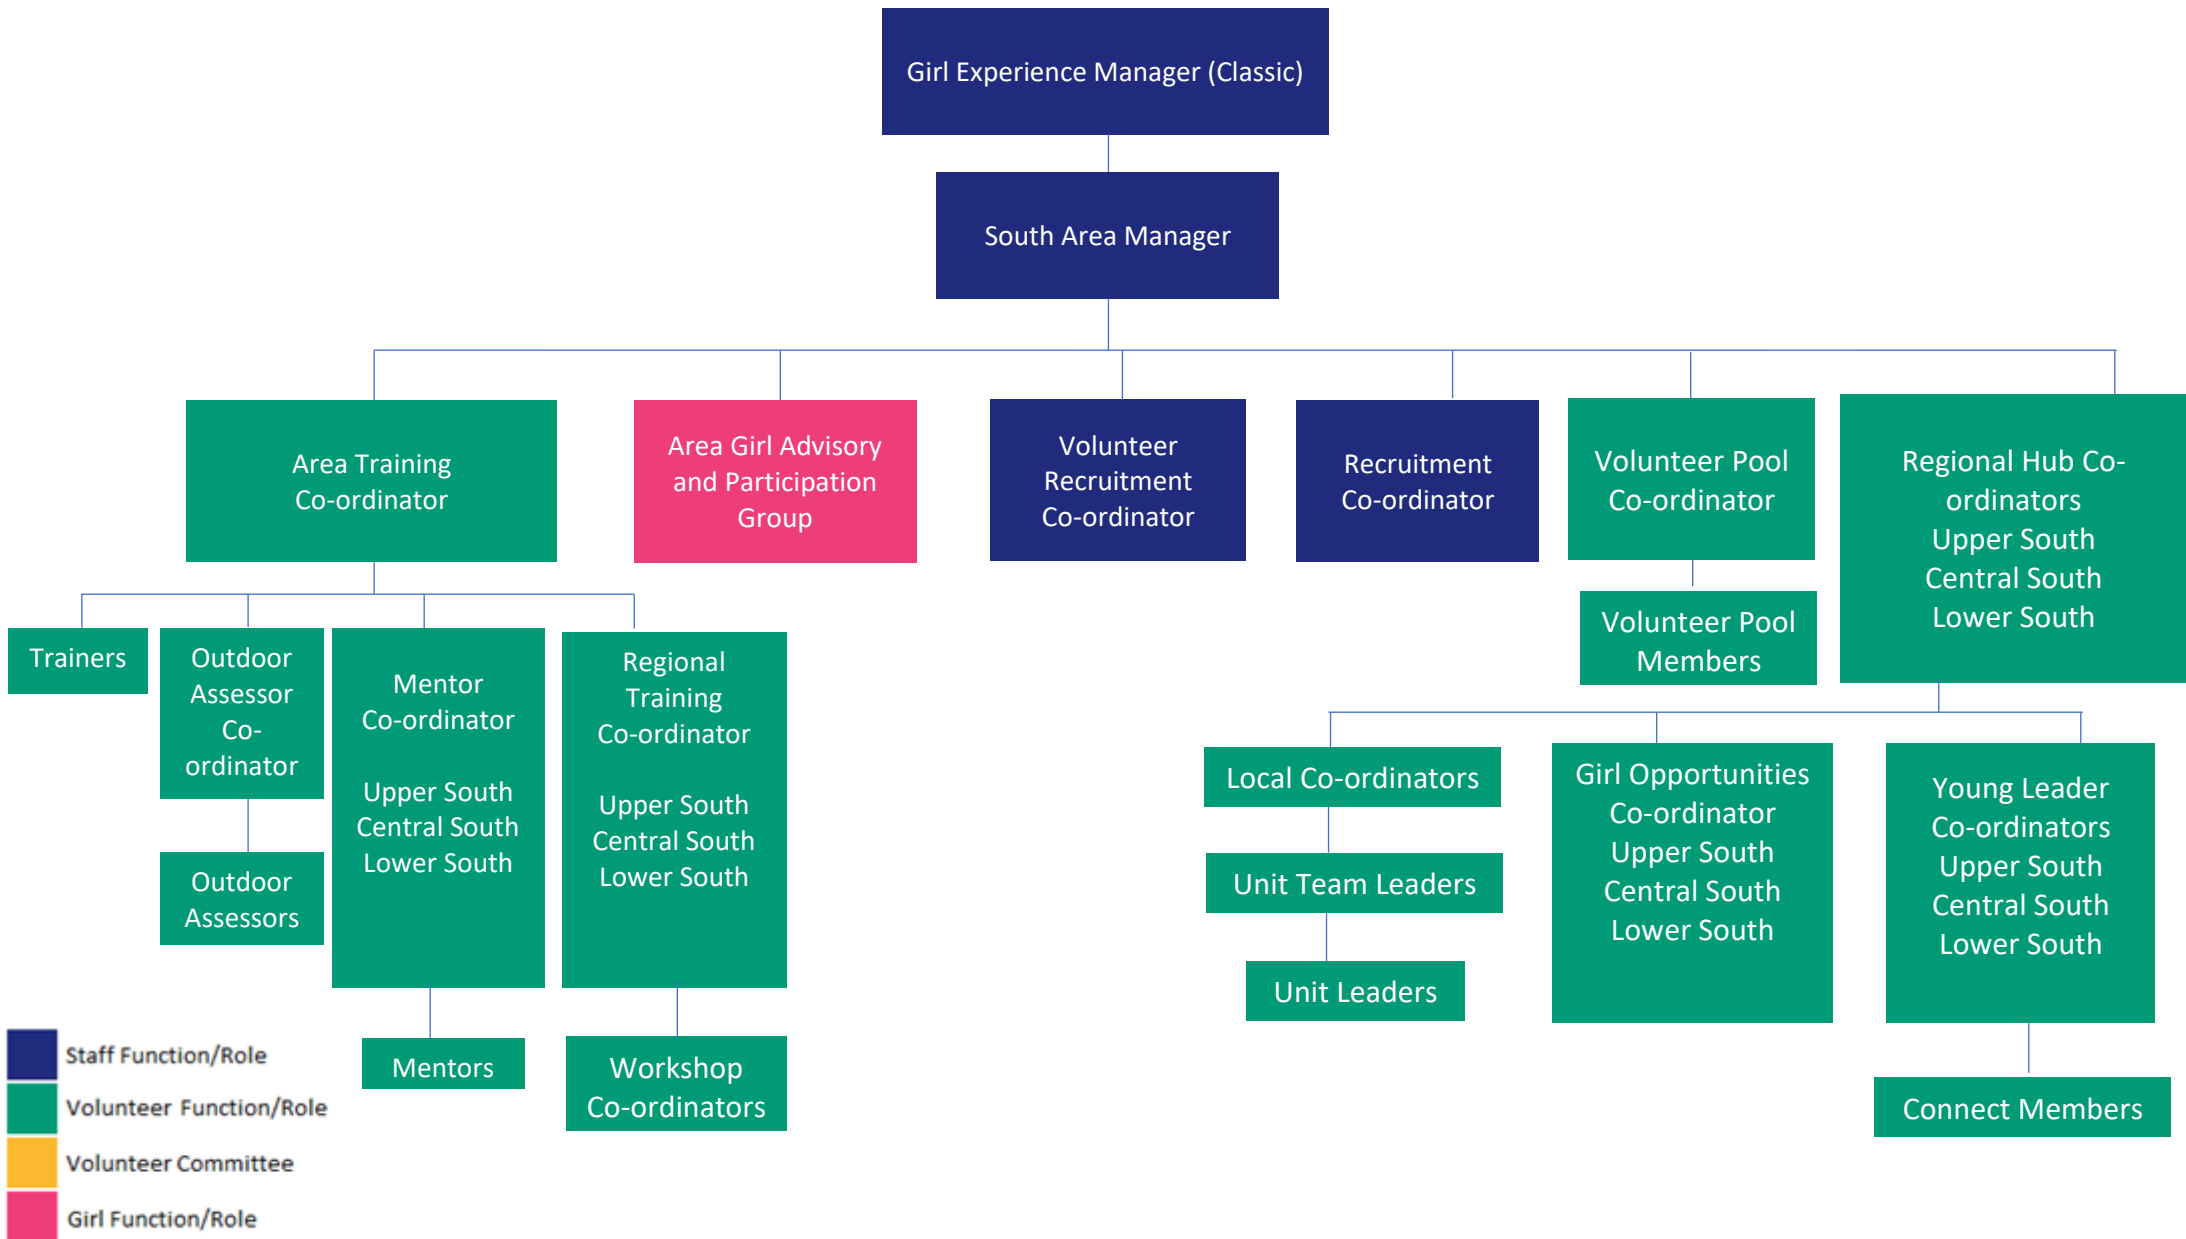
Girl Experience Manager (Classic)

South Area Manager

Area Training Co-ordinator

Area Girl Advisory and Participation Group

Volunteer Recruitment Co-ordinator

Recruitment Co-ordinator

Volunteer Pool Co-ordinator

Regional Hub Co-ordinators
Upper South
Central South
Lower South

Volunteer Pool Members

Trainers

Outdoor Assessor Co-ordinator

Outdoor Assessors

Mentor Co-ordinator

Upper South
Central South
Lower South

Mentors

Regional Training Co-ordinator

Upper South
Central South
Lower South

Workshop Co-ordinators

Local Co-ordinators

Unit Team Leaders

Unit Leaders

Girl Opportunities Co-ordinator
Upper South
Central South
Lower South

Young Leader Co-ordinators
Upper South
Central South
Lower South

Connect Members

Staff Function/Role
Volunteer Function/Role
Volunteer Committee
Girl Function/Role